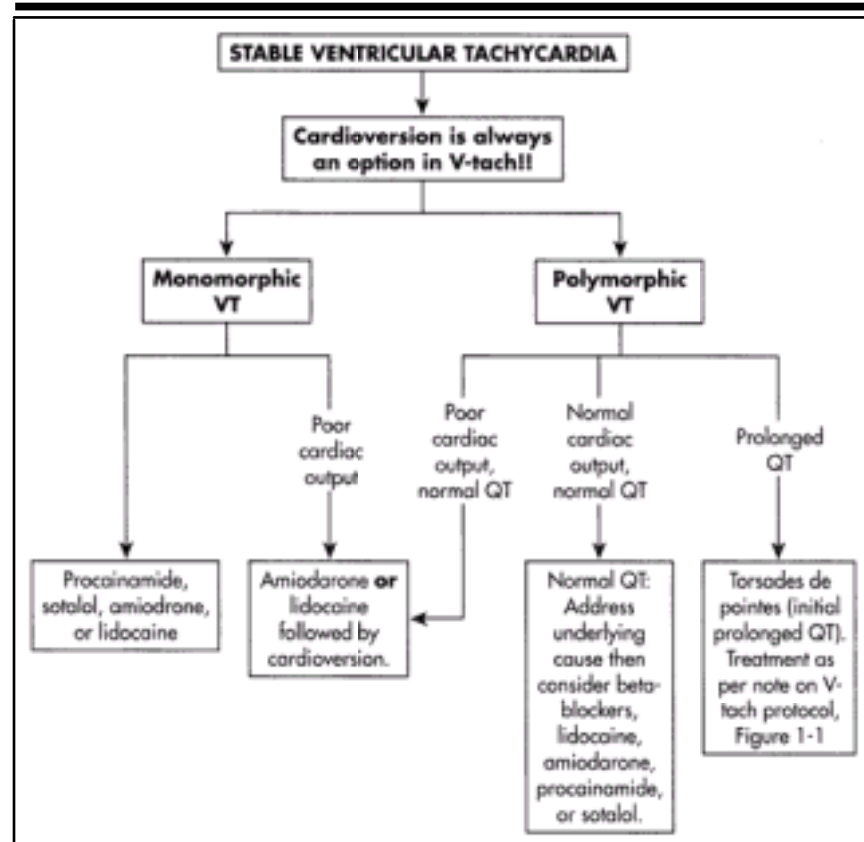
STABLE VENTRICULAR TACHYCARDIA

Cardioversion is always an option in V-tach!!

Monomorphic VT

Polymorphic VT

Poor cardiac output

Poor cardiac output, normal QT

Normal cardiac output, normal QT

Prolonged QT

Procainamide, sotalol, amiodrone, or lidocaine

Amiodarone **or** lidocaine followed by cardioversion.

Normal QT: Address underlying cause then consider betablockers, lidocaine, amiodarone, procainamide, or sotalol.

Torsades de pointes (initial prolonged QT). Treatment as per note on V-tach protocol, Figure 1-1